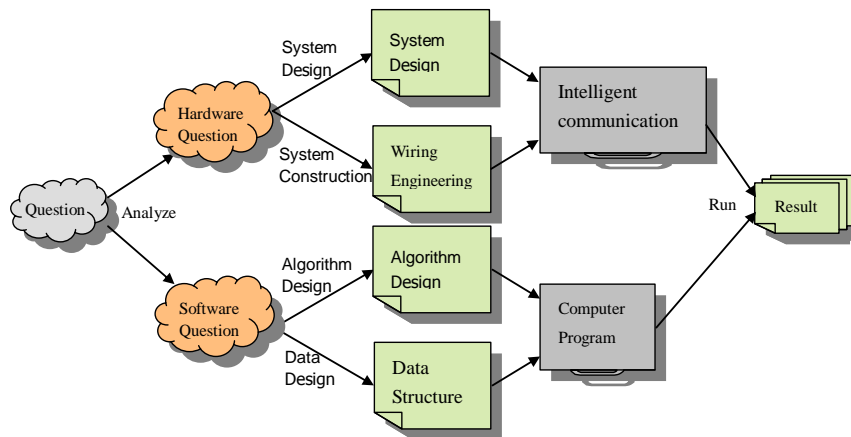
Question

Analyze

Hardware Question

Software Question

System Design

System Construction

Algorithm Design

Data Design

System Design

Wiring Engineering

Algorithm Design

Data Structure

Intelligent communication

Computer Program

Run

Result